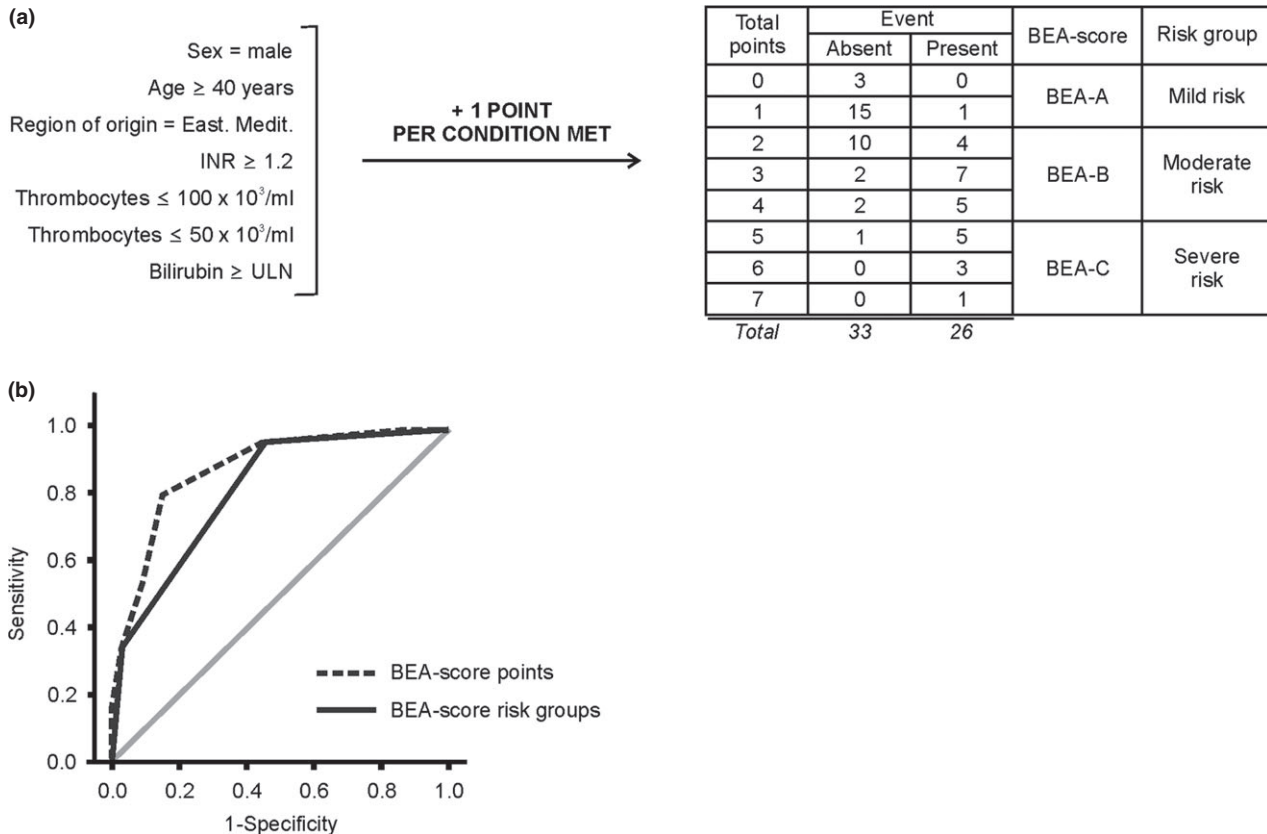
(a)

Sex = male
Age ≥ 40 years
Region of origin = East. Medit.
INR ≥ 1.2
Thrombocytes ≤ 100 x $10^3$/ml
Thrombocytes ≤ 50 x $10^3$/ml
Bilirubin ≥ ULN

+ 1 POINT
PER CONDITION MET

| Total points | Event Absent | Event Present | BEA-score | Risk group |
|---|---|---|---|---|
| 0 | 3 | 0 | BEA-A | Mild risk |
| 1 | 15 | 1 | | |
| 2 | 10 | 4 | BEA-B | Moderate risk |
| 3 | 2 | 7 | | |
| 4 | 2 | 5 | | |
| 5 | 1 | 5 | BEA-C | Severe risk |
| 6 | 0 | 3 | | |
| 7 | 0 | 1 | | |
| Total | 33 | 26 | | |

(b)

1.0
0.8
0.6
0.4
0.2
0.0
Sensitivity

BEA-score points
BEA-score risk groups

0.0 0.2 0.4 0.6 0.8 1.0
1-Specificity